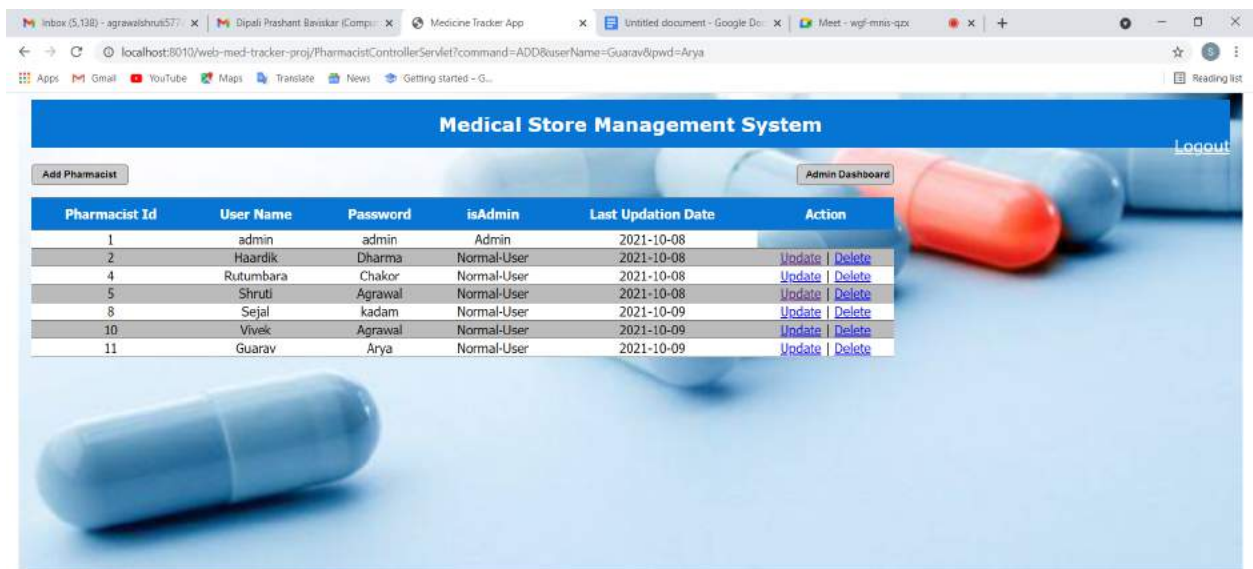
Inbox (5,138) - agrawalshruti577 ×
Dipali Prashant Baviskar (Compu ×
Medicine Tracker App ×
Untitled document - Google Doc ×
Meet - wgf-mnis-qzx
× +

localhost:8010/web-med-tracker-proj/PharmacistControllerServlet?command=ADD&userName=Guarav&pwd=Arya

Apps Gmail YouTube Maps Translate News Getting started - G...

Reading list

Medical Store Management System

Logout

Add Pharmacist

Admin Dashboard

| Pharmacist Id | User Name | Password | isAdmin | Last Updation Date | Action |
|---|---|---|---|---|---|
| 1 | admin | admin | Admin | 2021-10-08 | |
| 2 | Haardik | Dharma | Normal-User | 2021-10-08 | Update \| Delete |
| 4 | Rutumbara | Chakor | Normal-User | 2021-10-08 | Update \| Delete |
| 5 | Shruti | Agrawal | Normal-User | 2021-10-08 | Update \| Delete |
| 8 | Sejal | kadam | Normal-User | 2021-10-09 | Update \| Delete |
| 10 | Vivek | Agrawal | Normal-User | 2021-10-09 | Update \| Delete |
| 11 | Guarav | Arya | Normal-User | 2021-10-09 | Update \| Delete |